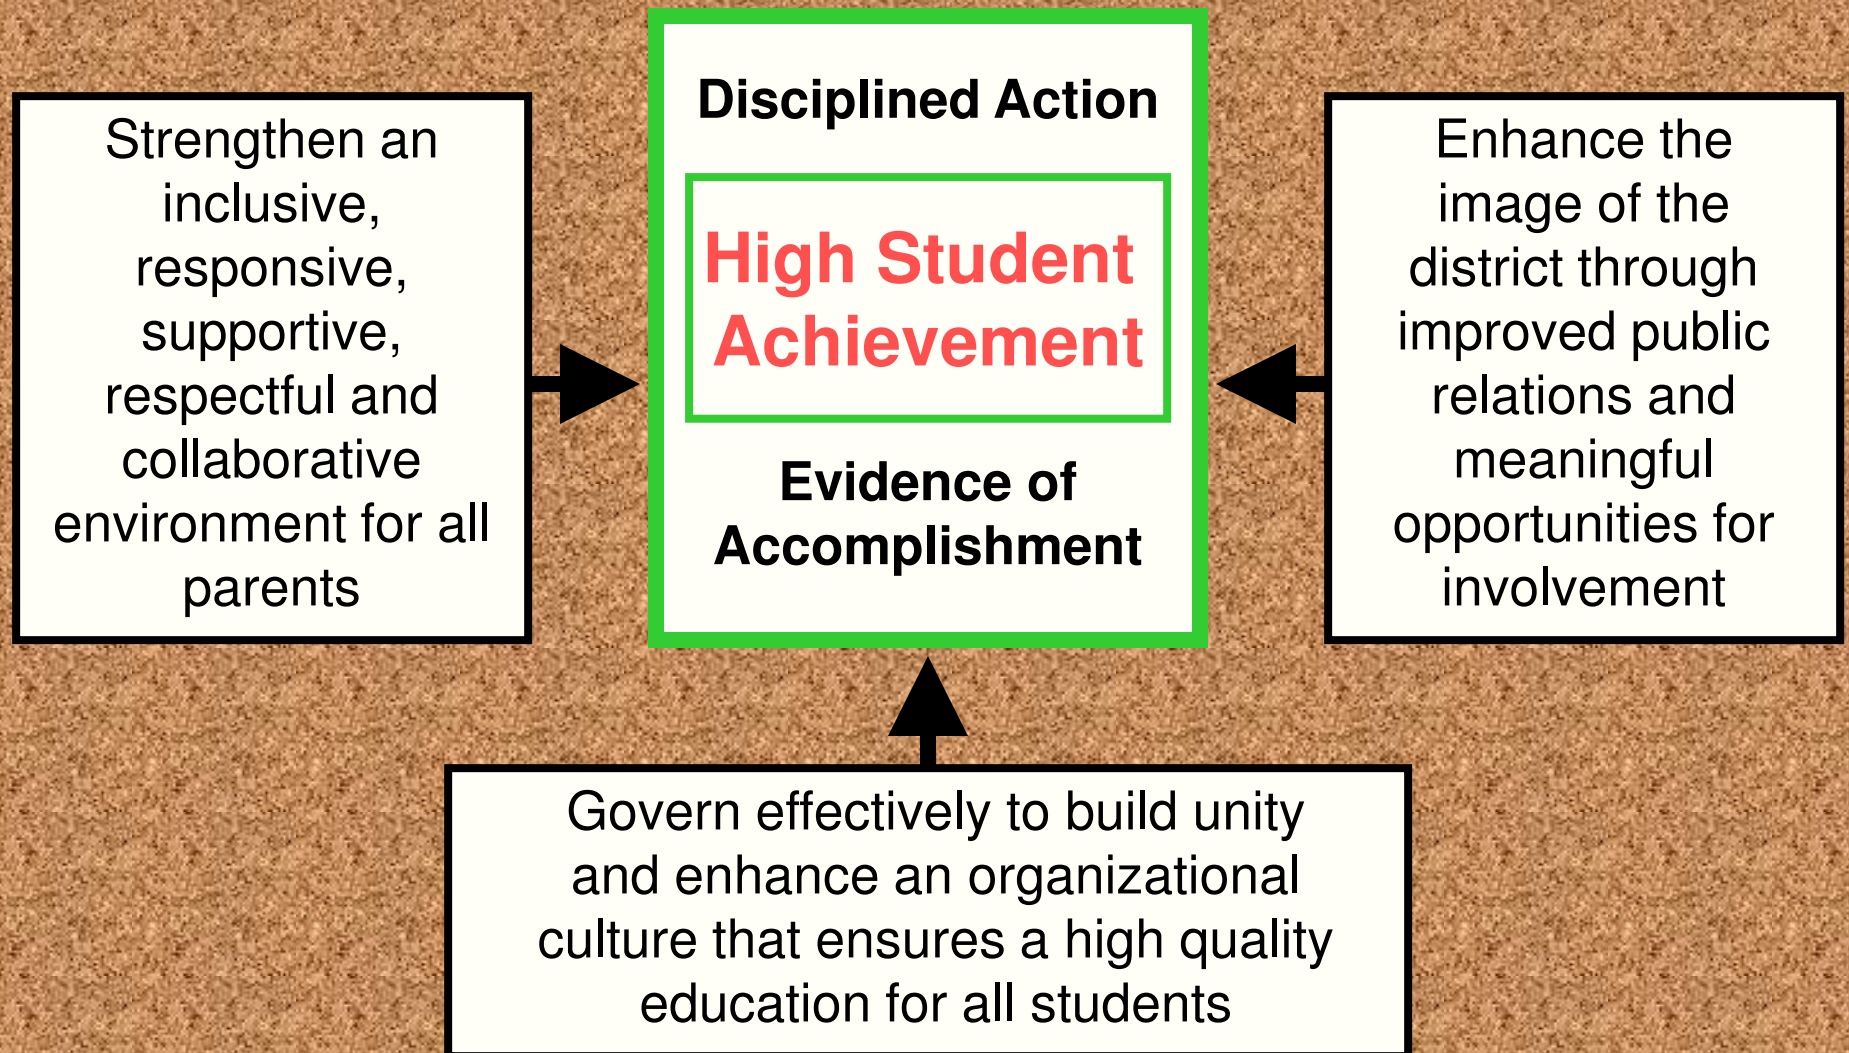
Strengthen an inclusive, responsive, supportive, respectful and collaborative environment for all parents

Disciplined Action

High Student Achievement

Evidence of Accomplishment

Enhance the image of the district through improved public relations and meaningful opportunities for involvement

Govern effectively to build unity and enhance an organizational culture that ensures a high quality education for all students